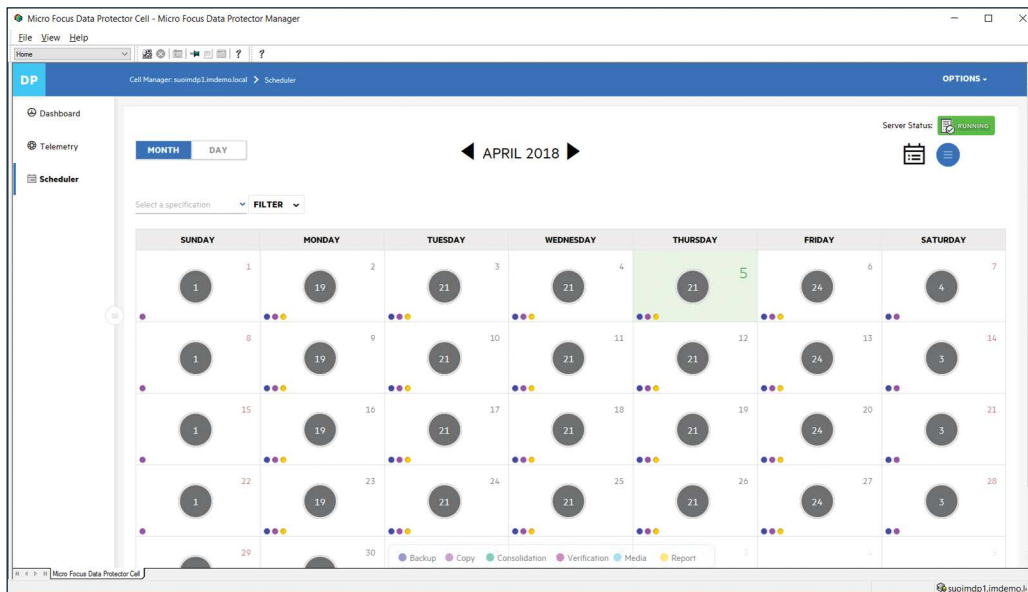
Micro Focus Data Protector Cell - Micro Focus Data Protector Manager

File View Help

Home

DP Cell Manager: suoimdp1.imdemo.local > Scheduler OPTIONS

Dashboard

Telemetry

Scheduler

Server Status: RUNNING

MONTH DAY

APRIL 2018

Select a specification FILTER

| SUNDAY | MONDAY | TUESDAY | WEDNESDAY | THURSDAY | FRIDAY | SATURDAY |
|---|---|---|---|---|---|---|
| 1 1 | 2 19 | 3 21 | 4 21 | 5 21 | 6 24 | 7 4 |
| 8 1 | 9 19 | 10 21 | 11 21 | 12 21 | 13 24 | 14 3 |
| 15 1 | 16 19 | 17 21 | 18 21 | 19 21 | 20 24 | 21 3 |
| 22 1 | 23 19 | 24 21 | 25 21 | 26 21 | 27 24 | 28 3 |
| 29 | 30 | | | 3 | 4 | 5 |

Backup Copy Consolidation Verification Media Report

Micro Focus Data Protector Cell

suoimdp1.imdemo.l